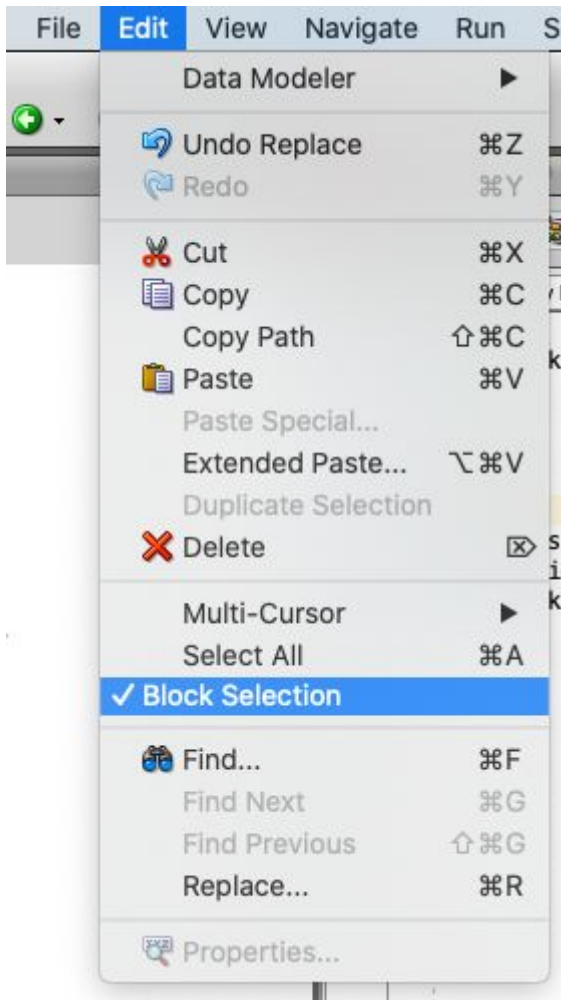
File Edit View Navigate Run S

Data Modeler ▶

Undo Replace ⌘Z
Redo ⌘Y

Cut ⌘X
Copy ⌘C
Copy Path ⇧⌘C
Paste ⌘V
Paste Special...
Extended Paste... ⌥⌘V
Duplicate Selection
Delete ⌦

Multi-Cursor ▶
Select All ⌘A
✓ Block Selection

Find... ⌘F
Find Next ⌘G
Find Previous ⇧⌘G
Replace... ⌘R

Properties...